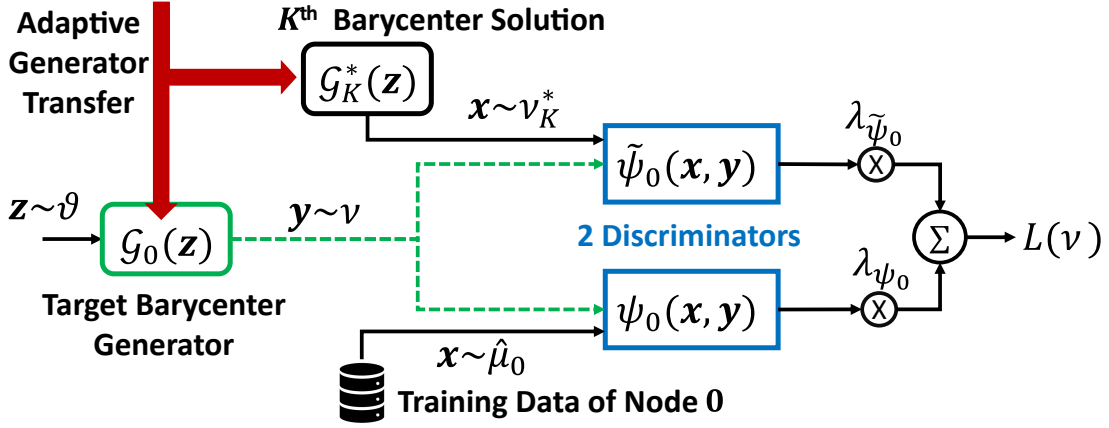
Adaptive Generator Transfer

$K^{\text{th}}$ Barycenter Solution

$\mathcal{G}_K^*(\boldsymbol{z})$

$\boldsymbol{x} \sim \nu_K^*$

$\tilde{\psi}_0(\boldsymbol{x}, \boldsymbol{y})$

$\lambda_{\tilde{\psi}_0}$

X

$\boldsymbol{z} \sim \vartheta$

$\mathcal{G}_0(\boldsymbol{z})$

$\boldsymbol{y} \sim \nu$

2 Discriminators

$\Sigma$

$L(\nu)$

$\lambda_{\psi_0}$

X

$\psi_0(\boldsymbol{x}, \boldsymbol{y})$

Target Barycenter Generator

$\boldsymbol{x} \sim \hat{\mu}_0$

Training Data of Node $0$